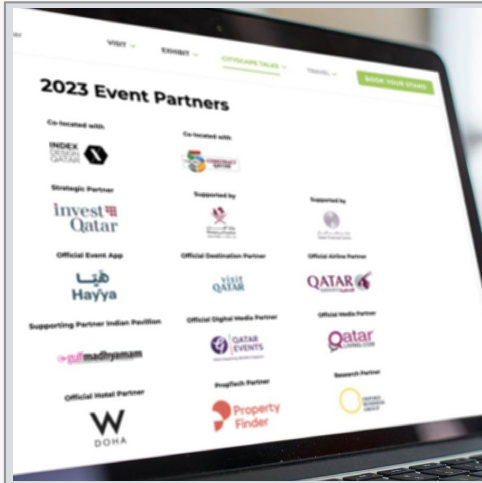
VISIT EXHIBIT CITYSCAPE TALKS TRAVEL BOOK YOUR STAND

2023 Event Partners

Co-located with
INDEX DESIGN QATAR

Co-located with
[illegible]

Strategic Partner
invest Qatar

Supported by
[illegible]

Supported by
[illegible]

Official Event App
هيّا
Hayya

Official Destination Partner
visit QATAR

Official Airline Partner
QATAR AIRWAYS

Supporting Partner Indian Pavilion
gulfmadhyamam

Official Digital Media Partner
QATAR EVENTS

Official Media Partner
qatar LIVING.COM

Official Hotel Partner
W DOHA

PropTech Partner
Property Finder

Research Partner
OXFORD BUSINESS GROUP